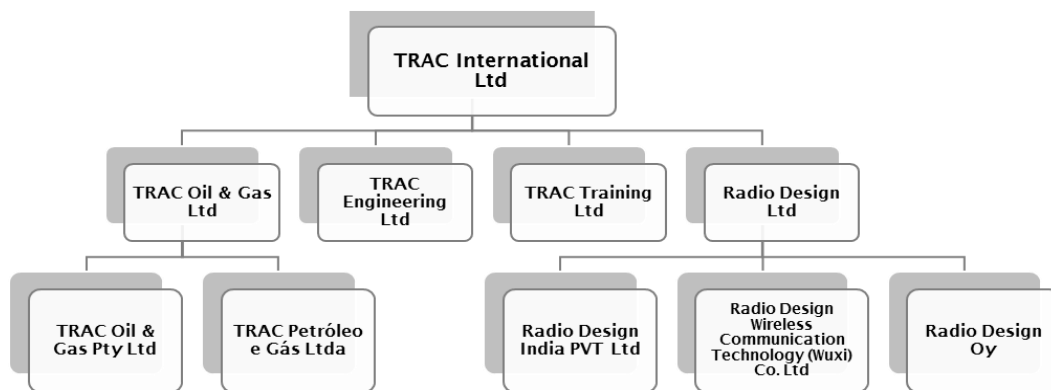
TRAC International Ltd

TRAC Oil & Gas Ltd

TRAC Engineering Ltd

TRAC Training Ltd

Radio Design Ltd

TRAC Oil & Gas Pty Ltd

TRAC Petróleo e Gás Ltda

Radio Design India PVT Ltd

Radio Design Wireless Communication Technology (Wuxi) Co. Ltd

Radio Design Oy